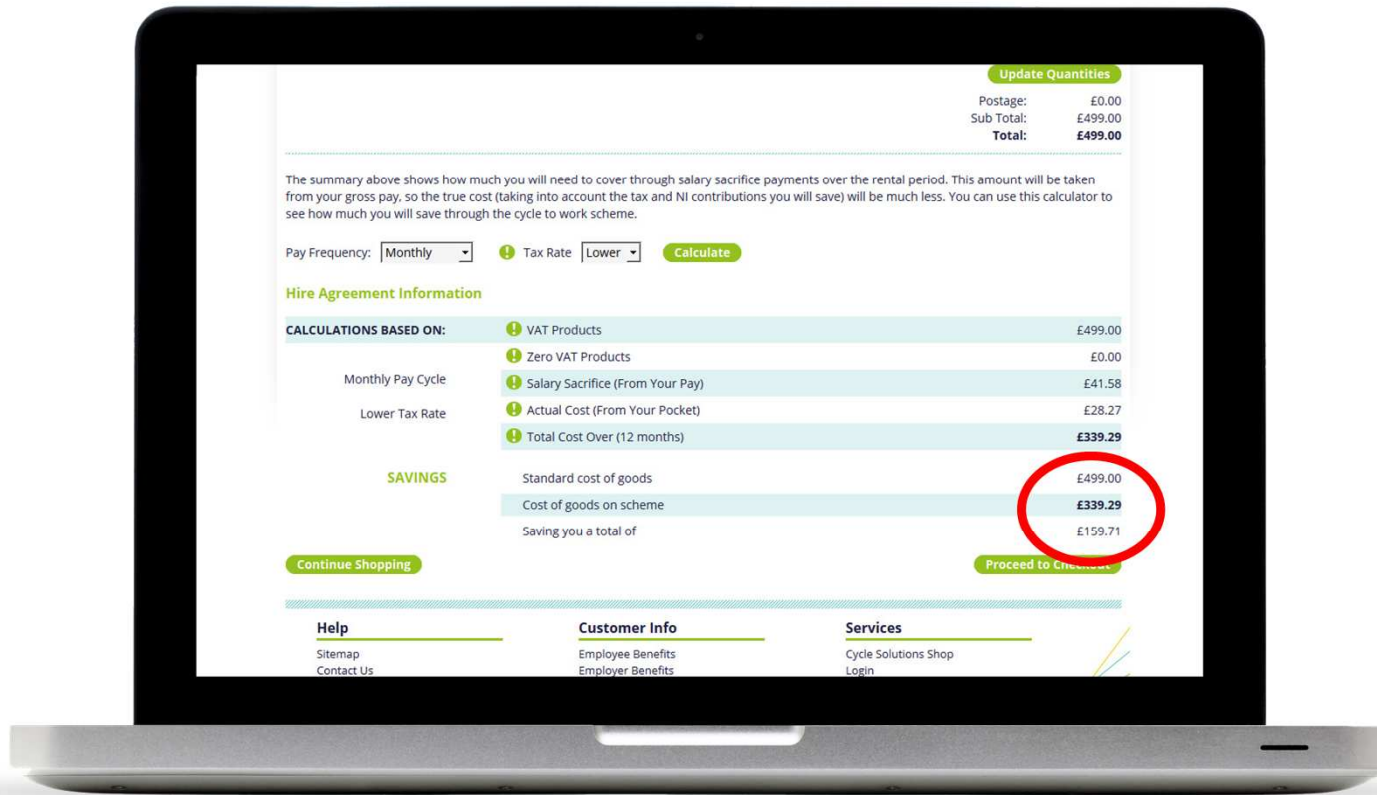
Update Quantities

Postage: £0.00
Sub Total: £499.00
Total: £499.00

The summary above shows how much you will need to cover through salary sacrifice payments over the rental period. This amount will be taken from your gross pay, so the true cost (taking into account the tax and NI contributions you will save) will be much less. You can use this calculator to see how much you will save through the cycle to work scheme.

Pay Frequency: Monthly Tax Rate Lower Calculate

Hire Agreement Information

| CALCULATIONS BASED ON: | VAT Products | £499.00 |
|---|---|---|
| | Zero VAT Products | £0.00 |
| Monthly Pay Cycle | Salary Sacrifice (From Your Pay) | £41.58 |
| Lower Tax Rate | Actual Cost (From Your Pocket) | £28.27 |
| | Total Cost Over (12 months) | £339.29 |
| SAVINGS | Standard cost of goods | £499.00 |
| | Cost of goods on scheme | £339.29 |
| | Saving you a total of | £159.71 |

Continue Shopping

Proceed to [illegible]

Help
Sitemap
Contact Us

Customer Info
Employee Benefits
Employer Benefits

Services
Cycle Solutions Shop
Login